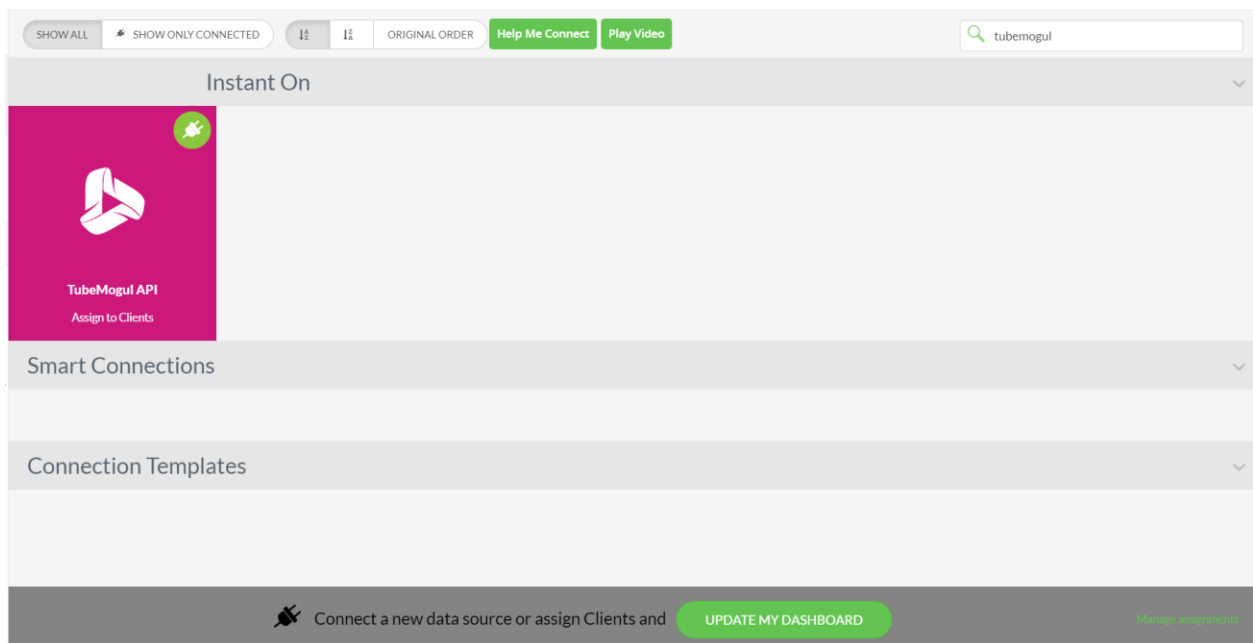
SHOW ALL | SHOW ONLY CONNECTED | ORIGINAL ORDER | Help Me Connect | Play Video

tubemogul

Instant On

TubeMogul API
Assign to Clients

Smart Connections

Connection Templates

Connect a new data source or assign Clients and UPDATE MY DASHBOARD

Manage assignments